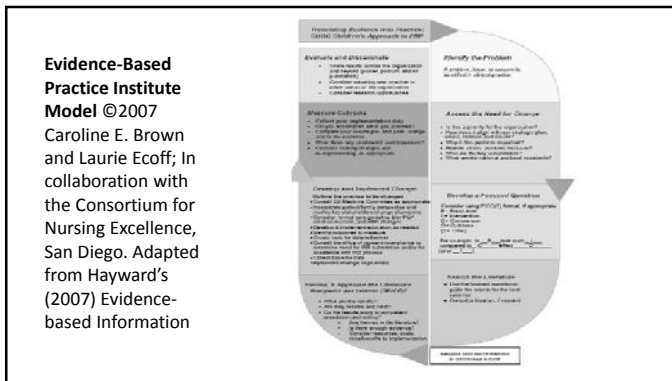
**Evidence-Based Practice Institute Model** ©2007 Caroline E. Brown and Laurie Ecoff; In collaboration with the Consortium for Nursing Excellence, San Diego. Adapted from Hayward's (2007) Evidence-based Information

Translating Evidence into Practice: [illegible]

Evaluate and Disseminate

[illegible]

Identify the Problem

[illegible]

Measure Outcomes

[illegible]

Assess the Need for Change

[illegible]

Develop a Focused Question

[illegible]

Design and Implement Change

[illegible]

Access & Appraise the Literature

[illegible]

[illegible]